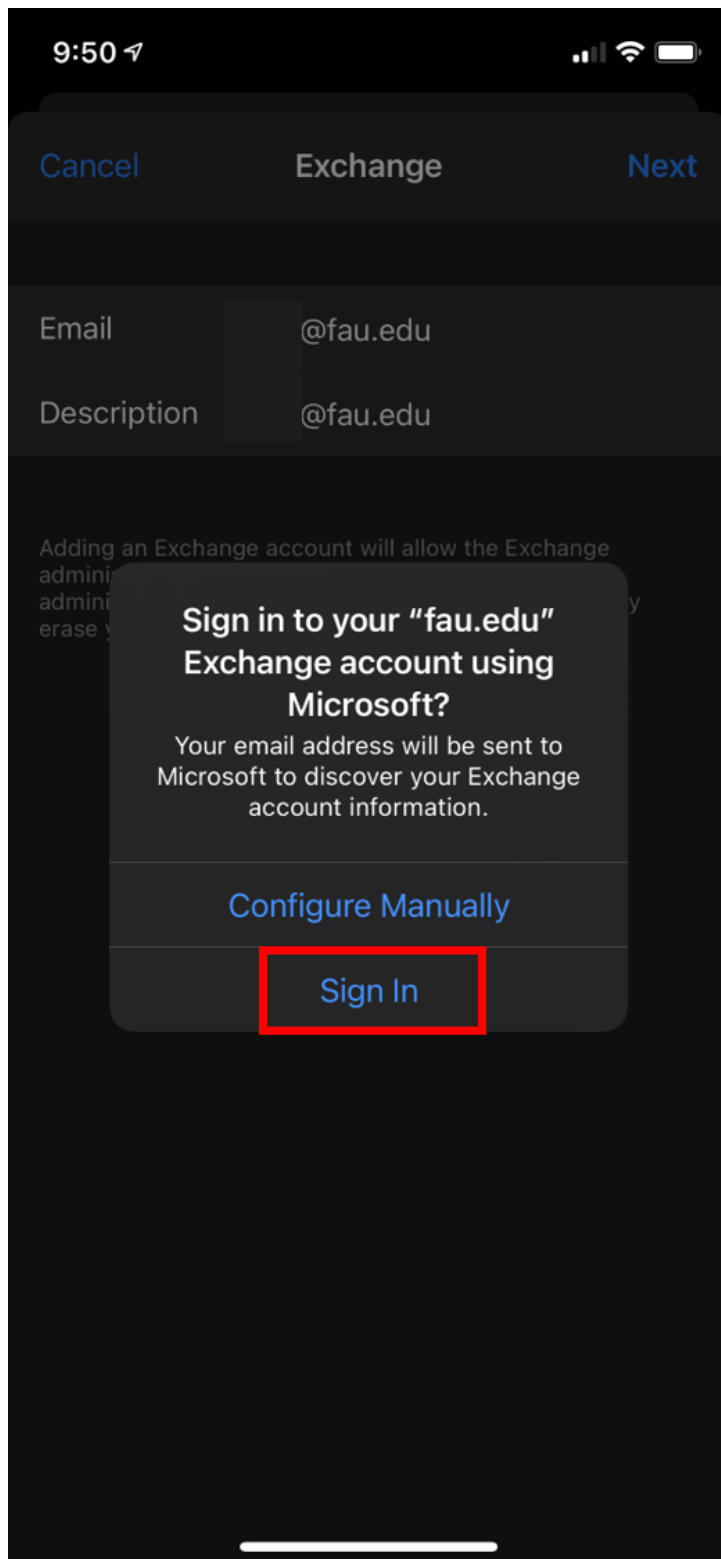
9:50

Cancel Exchange Next

Email @fau.edu

Description @fau.edu

Adding an Exchange account will allow the Exchange admini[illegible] admini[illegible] y erase y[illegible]

Sign in to your “fau.edu” Exchange account using Microsoft?

Your email address will be sent to Microsoft to discover your Exchange account information.

Configure Manually

Sign In